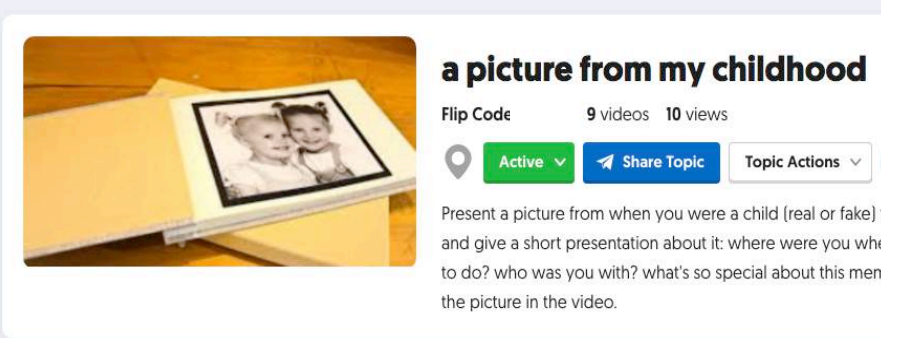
a picture from my childhood

Flip Code 9 videos 10 views

Active Share Topic Topic Actions

Present a picture from when you were a child (real or fake) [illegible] and give a short presentation about it: where were you whe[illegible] to do? who was you with? what's so special about this men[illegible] the picture in the video.